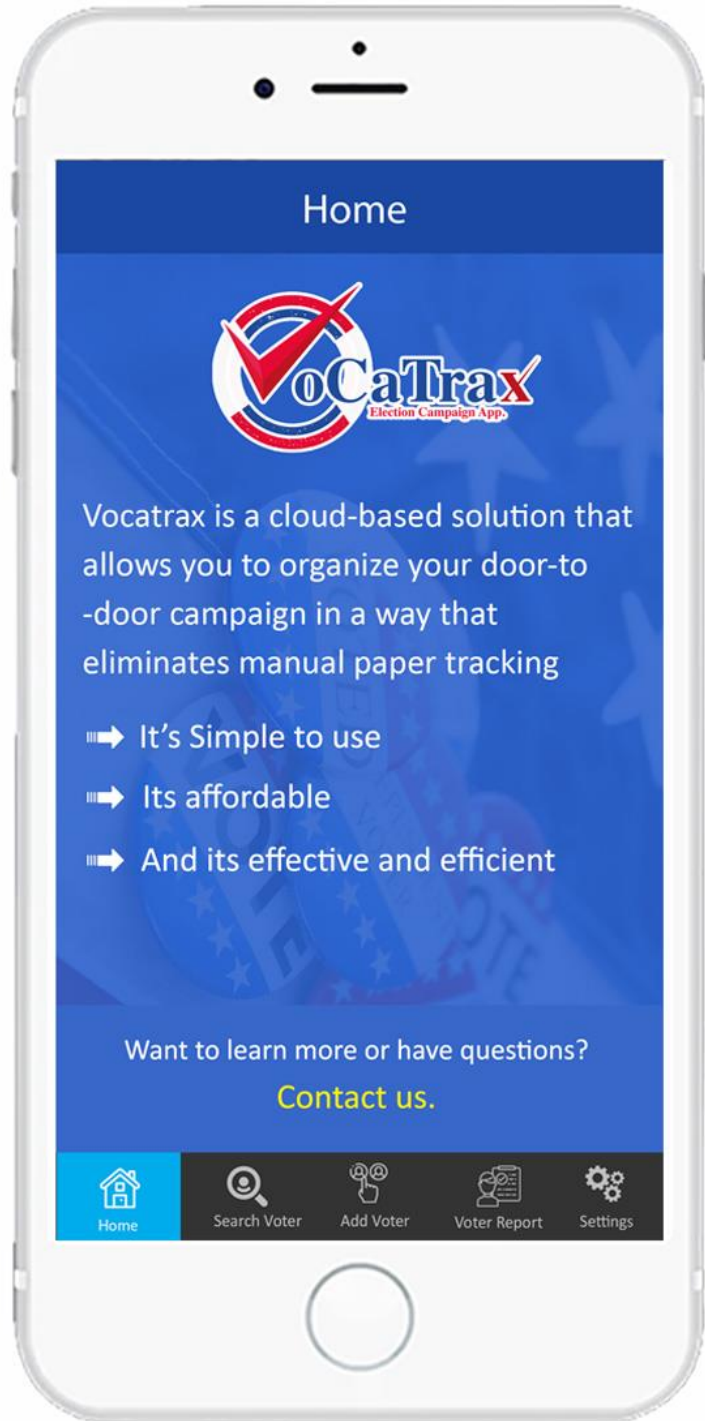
Home

VoCaTrax
Election Campaign App.

Vocatrax is a cloud-based solution that allows you to organize your door-to -door campaign in a way that eliminates manual paper tracking

It's Simple to use

Its affordable

And its effective and efficient

Want to learn more or have questions?

Contact us.

Home
Search Voter
Add Voter
Voter Report
Settings